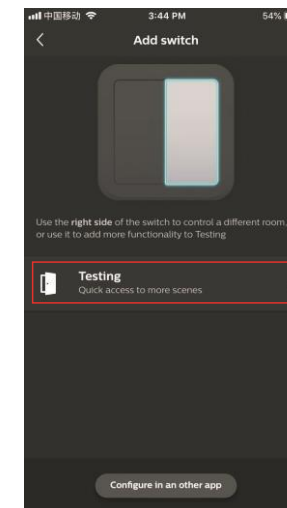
中国移动 3:44 PM 54%

Add switch

Use the right side of the switch to control a different room, or use it to add more functionality to Testing

Testing
Quick access to more scenes

Configure in an other app